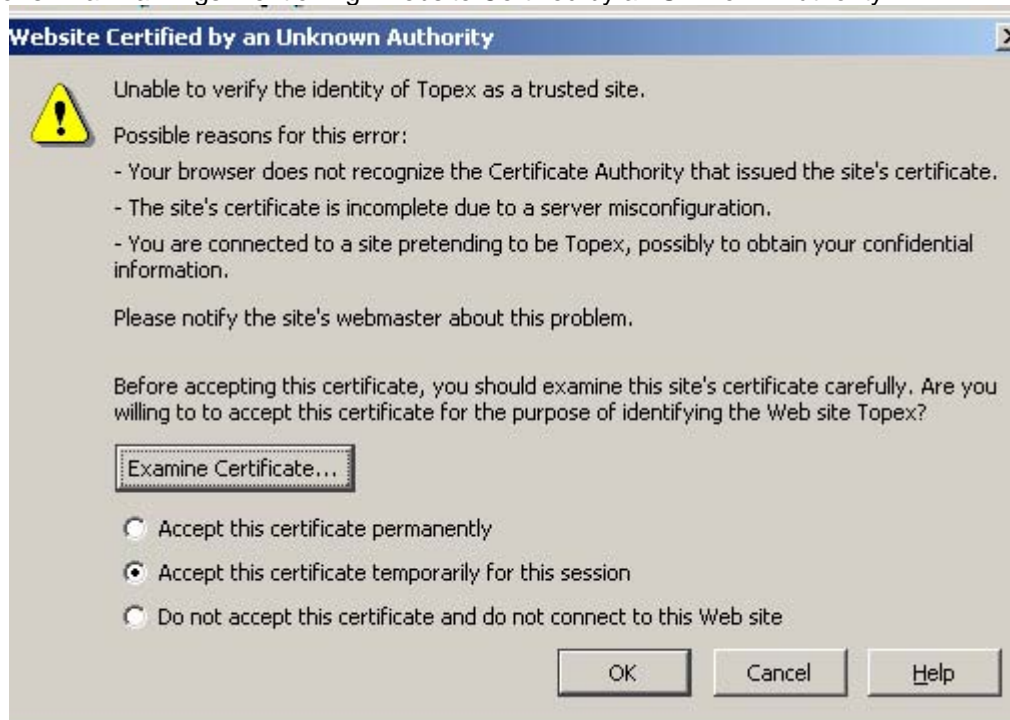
Website Certified by an Unknown Authority

Unable to verify the identity of Topex as a trusted site.

Possible reasons for this error:

- Your browser does not recognize the Certificate Authority that issued the site's certificate.

- The site's certificate is incomplete due to a server misconfiguration.

- You are connected to a site pretending to be Topex, possibly to obtain your confidential information.

Please notify the site's webmaster about this problem.

Before accepting this certificate, you should examine this site's certificate carefully. Are you willing to to accept this certificate for the purpose of identifying the Web site Topex?

Examine Certificate...

Accept this certificate permanently

Accept this certificate temporarily for this session

Do not accept this certificate and do not connect to this Web site

OK

Cancel

Help